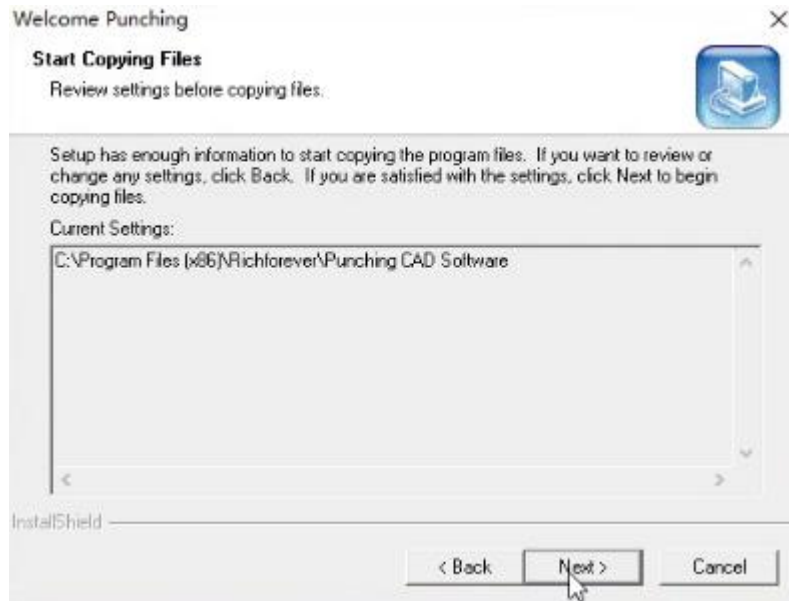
Welcome Punching

×

Start Copying Files

Review settings before copying files.

Setup has enough information to start copying the program files. If you want to review or change any settings, click Back. If you are satisfied with the settings, click Next to begin copying files.

Current Settings:

C:\Program Files (x86)\Richforever\Punching CAD Software

InstallShield

< Back

Next >

Cancel